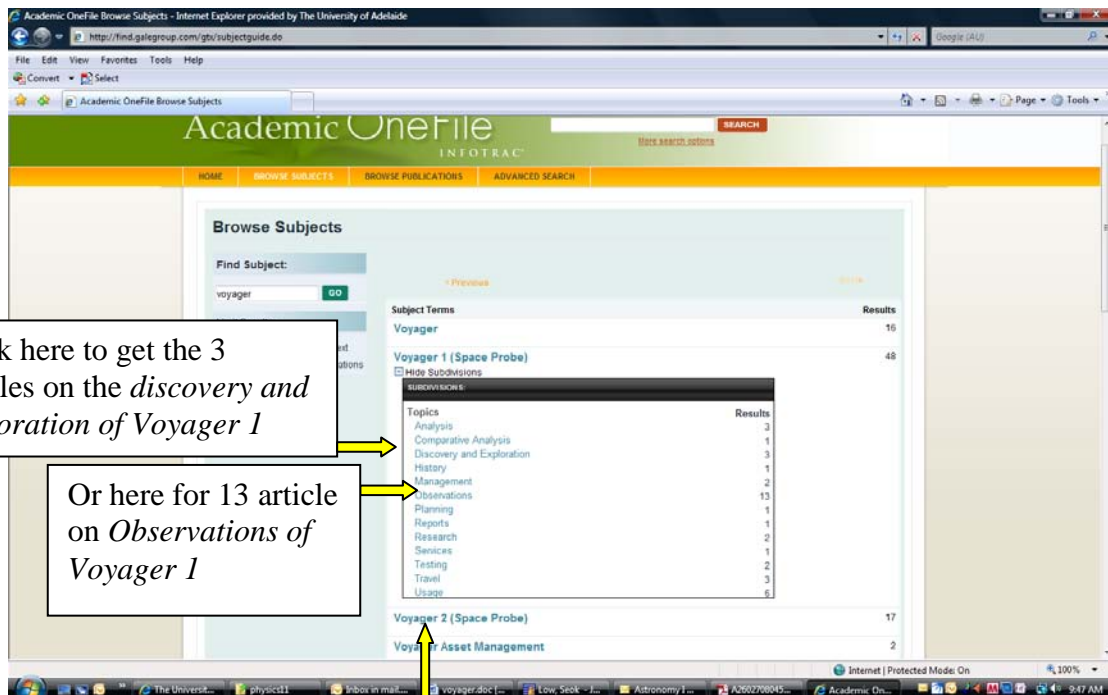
Academic OneFile Browse Subjects - Internet Explorer provided by The University of Adelaide

http://find.galegroup.com/gtx/subjectguide.do

Google (AU)

File Edit View Favorites Tools Help

Convert Select

Academic OneFile Browse Subjects

Page Tools

Academic OneFile

INFOTRAC

SEARCH

More search options

HOME BROWSE SUBJECTS BROWSE PUBLICATIONS ADVANCED SEARCH

Browse Subjects

Find Subject:

voyager

GO

< Previous

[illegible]

| Subject Terms | Results |
|---|---|
| Voyager | 16 |
| Voyager 1 (Space Probe) | 48 |

Hide Subdivisions

SUBDIVISIONS:

| Topics | Results |
|---|---|
| Analysis | 3 |
| Comparative Analysis | 1 |
| Discovery and Exploration | 3 |
| History | 1 |
| Management | 2 |
| Observations | 13 |
| Planning | 1 |
| Reports | 1 |
| Research | 2 |
| Services | 1 |
| Testing | 2 |
| Travel | 3 |
| Usage | 6 |

| Voyager 2 (Space Probe) | 17 |
|---|---|
| Voyager Asset Management | 2 |

k here to get the 3 les on the *discovery and* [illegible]oration of Voyager 1

Or here for 13 article on *Observations of Voyager 1*

Internet | Protected Mode: On

100%

The Universit... physics11 Inbox in mail... voyager.doc [... Low, Seok - J... Astronomy I... A2602708045... Academic On...

9:47 AM